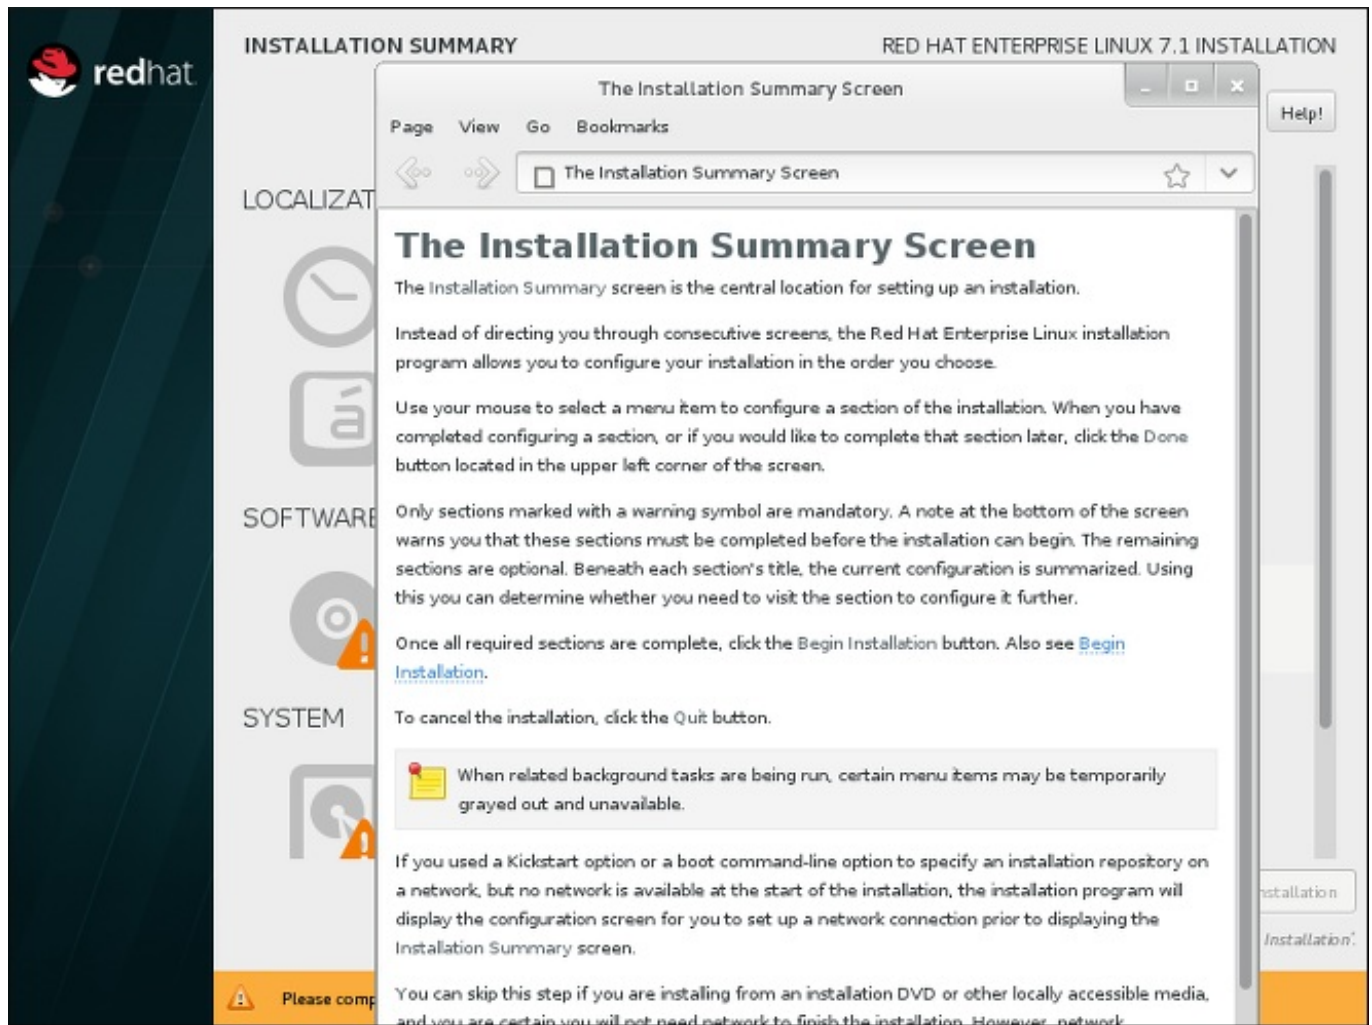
redhat

INSTALLATION SUMMARY

RED HAT ENTERPRISE LINUX 7.1 INSTALLATION

Help!

LOCALIZAT

SOFTWARE

SYSTEM

Please comp

stallation

Installation'.

The Installation Summary Screen

Page View Go Bookmarks

The Installation Summary Screen

The Installation Summary Screen

The Installation Summary screen is the central location for setting up an installation.

Instead of directing you through consecutive screens, the Red Hat Enterprise Linux installation program allows you to configure your installation in the order you choose.

Use your mouse to select a menu item to configure a section of the installation. When you have completed configuring a section, or if you would like to complete that section later, click the Done button located in the upper left corner of the screen.

Only sections marked with a warning symbol are mandatory. A note at the bottom of the screen warns you that these sections must be completed before the installation can begin. The remaining sections are optional. Beneath each section's title, the current configuration is summarized. Using this you can determine whether you need to visit the section to configure it further.

Once all required sections are complete, click the Begin Installation button. Also see Begin Installation.

To cancel the installation, click the Quit button.

When related background tasks are being run, certain menu items may be temporarily grayed out and unavailable.

If you used a Kickstart option or a boot command-line option to specify an installation repository on a network, but no network is available at the start of the installation, the installation program will display the configuration screen for you to set up a network connection prior to displaying the Installation Summary screen.

You can skip this step if you are installing from an installation DVD or other locally accessible media, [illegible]